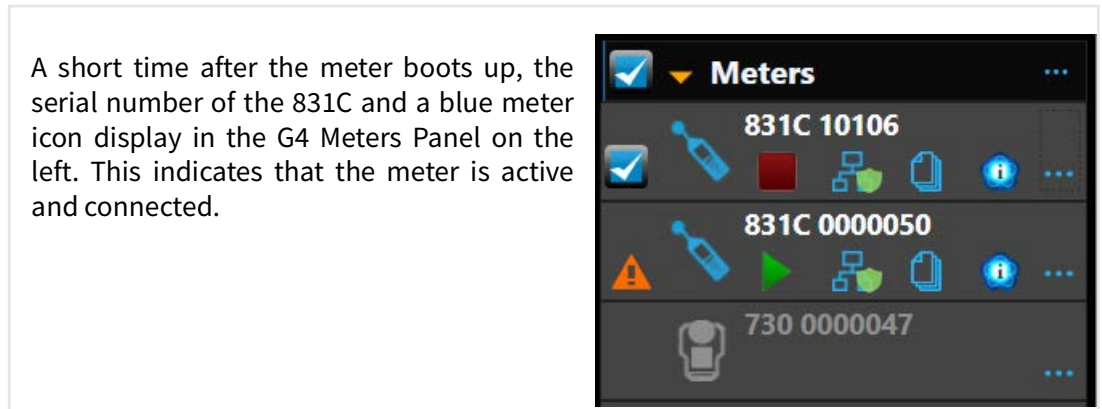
A short time after the meter boots up, the serial number of the 831C and a blue meter icon display in the G4 Meters Panel on the left. This indicates that the meter is active and connected.

Meters ...

831C 10106 ...

831C 0000050 ...

730 0000047 ...